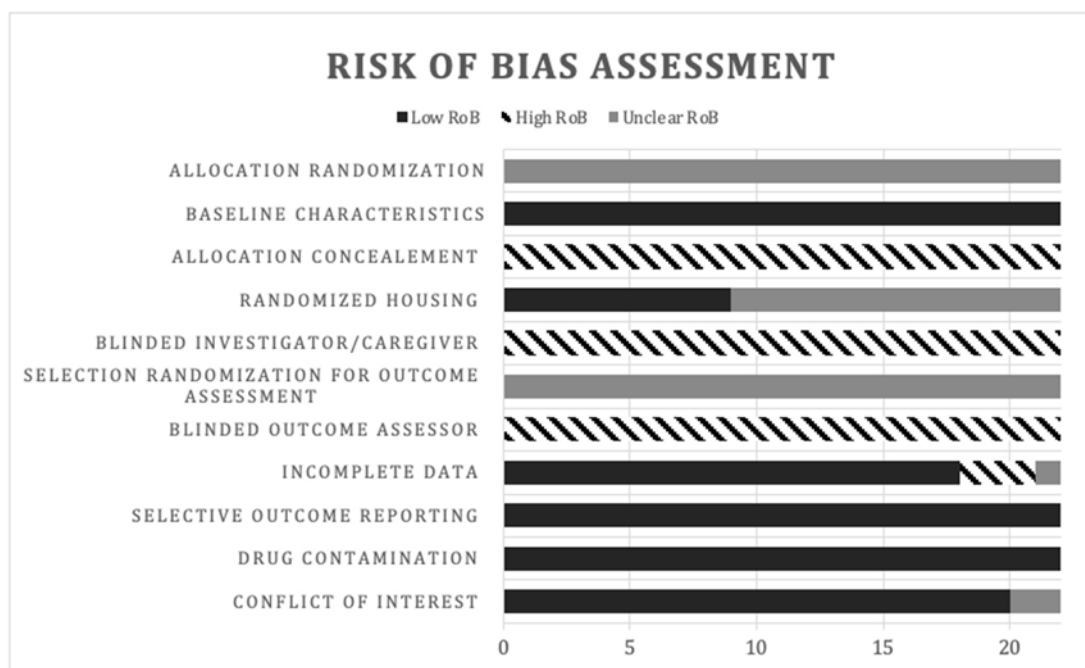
RISK OF BIAS ASSESSMENT

Low RoB High RoB Unclear RoB

ALLOCATION RANDOMIZATION
BASELINE CHARACTERISTICS
ALLOCATION CONCEALEMENT
RANDOMIZED HOUSING
BLINDED INVESTIGATOR/CAREGIVER
SELECTION RANDOMIZATION FOR OUTCOME ASSESSMENT
BLINDED OUTCOME ASSESSOR
INCOMPLETE DATA
SELECTIVE OUTCOME REPORTING
DRUG CONTAMINATION
CONFLICT OF INTEREST

0 5 10 15 20